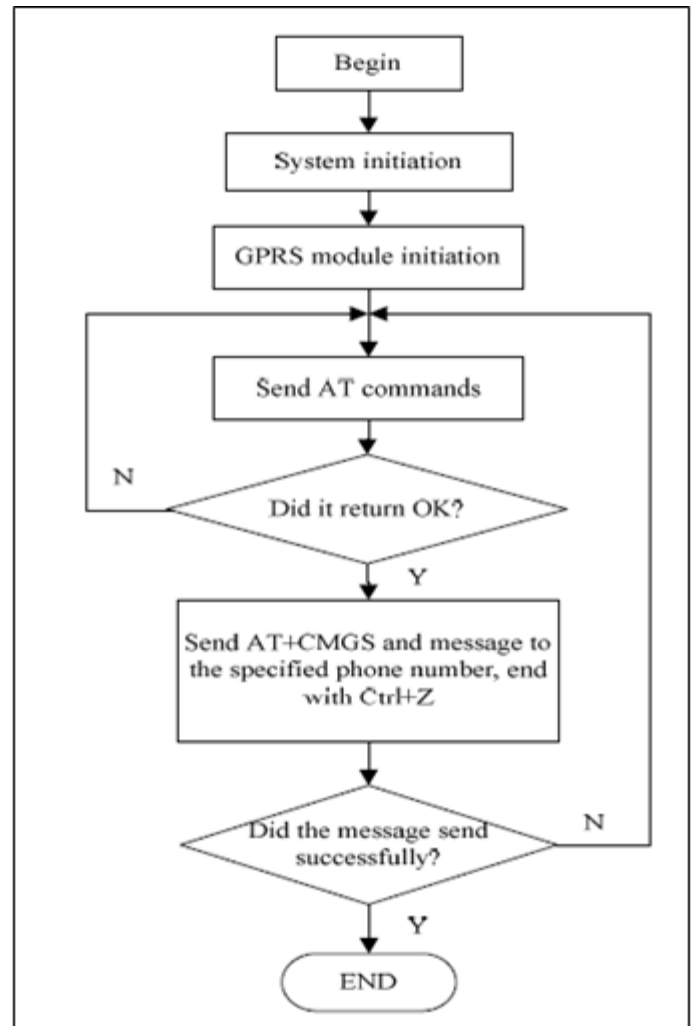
Begin

System initiation

GPRS module initiation

Send AT commands

N

Did it return OK?

Y

Send AT+CMGS and message to the specified phone number, end with Ctrl+Z

Did the message send successfully?

N

Y

END